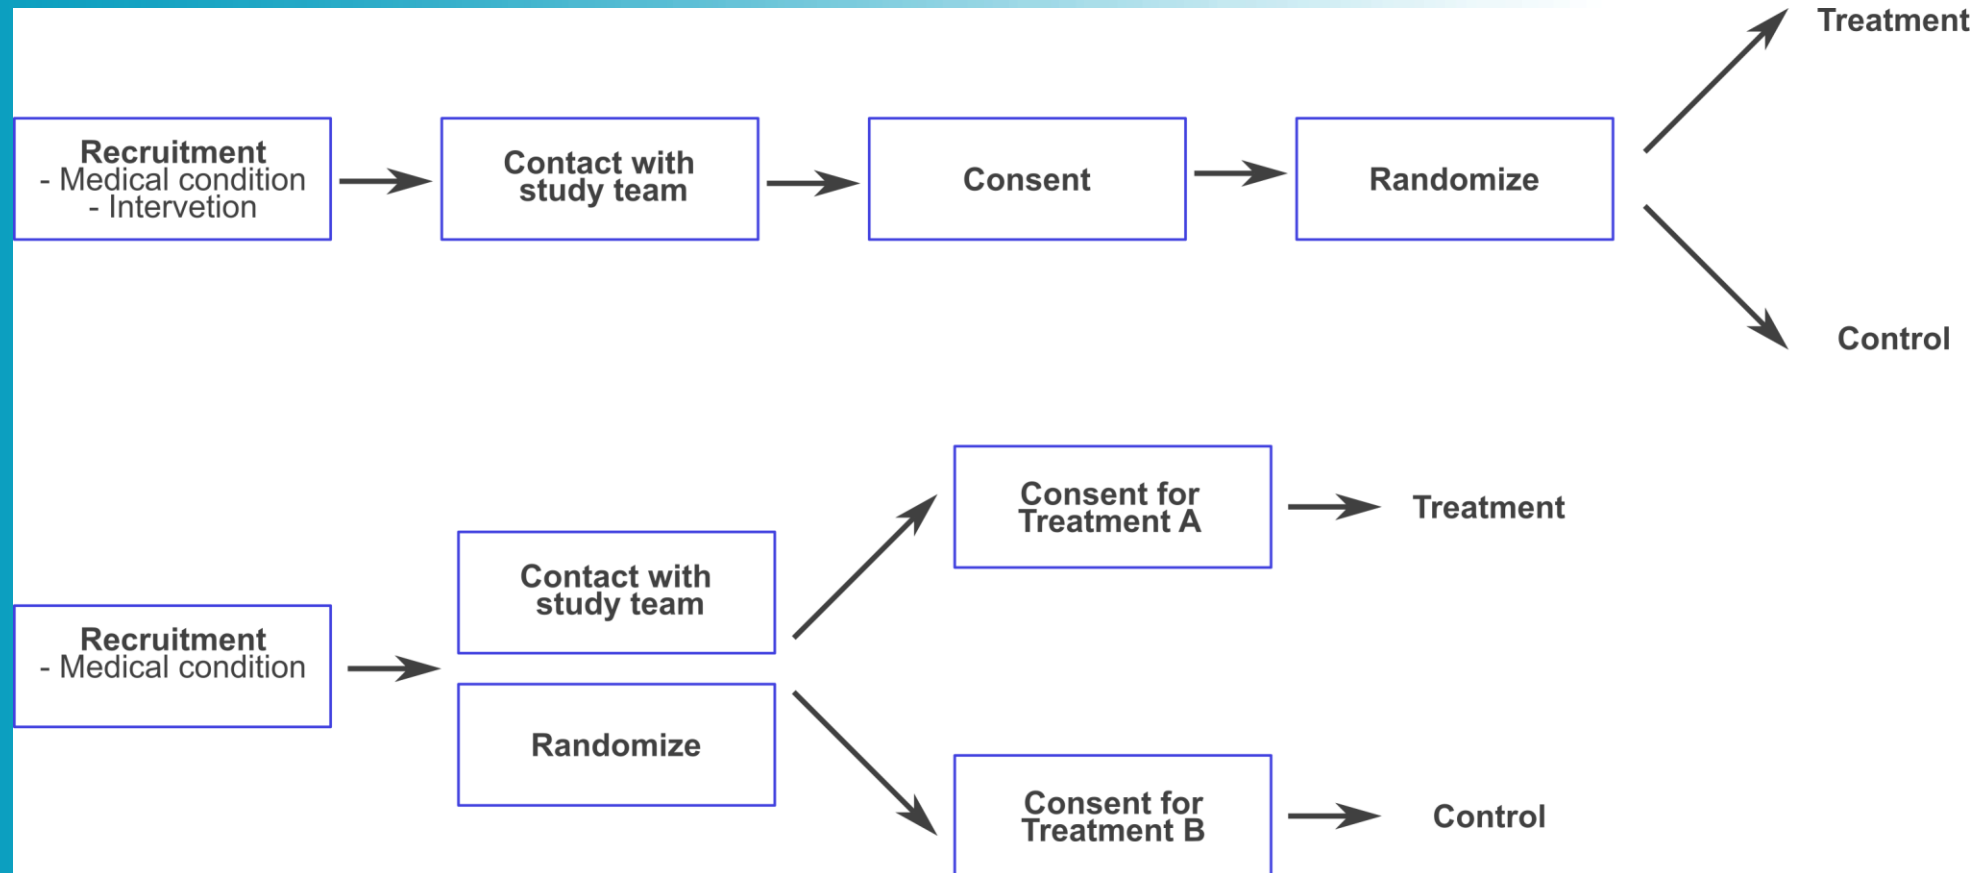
Recruitment
- Medical condition
- Intervetion

Contact with study team

Consent

Randomize

Treatment

Control

Recruitment
- Medical condition

Contact with study team

Randomize

Consent for Treatment A

Treatment

Consent for Treatment B

Control